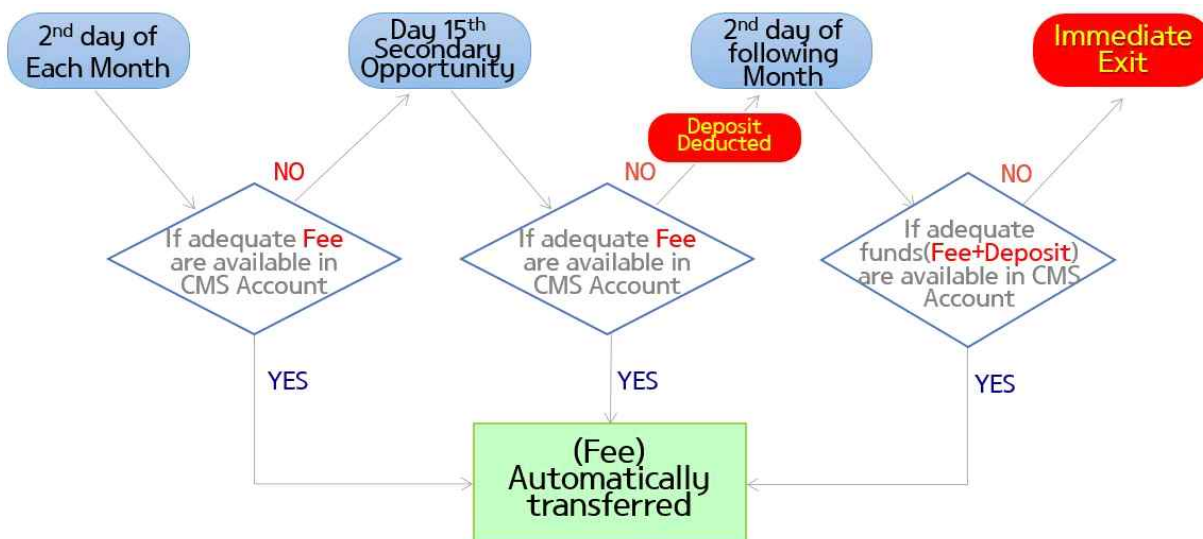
2$^{nd}$ day of Each Month

Day 15$^{th}$ Secondary Opportunity

2$^{nd}$ day of following Month

Immediate Exit

NO

Deposit Deducted

NO

NO

If adequate Fee are available in CMS Account

If adequate Fee are available in CMS Account

If adequate funds(Fee+Deposit) are available in CMS Account

YES

YES

YES

(Fee) Automatically transferred